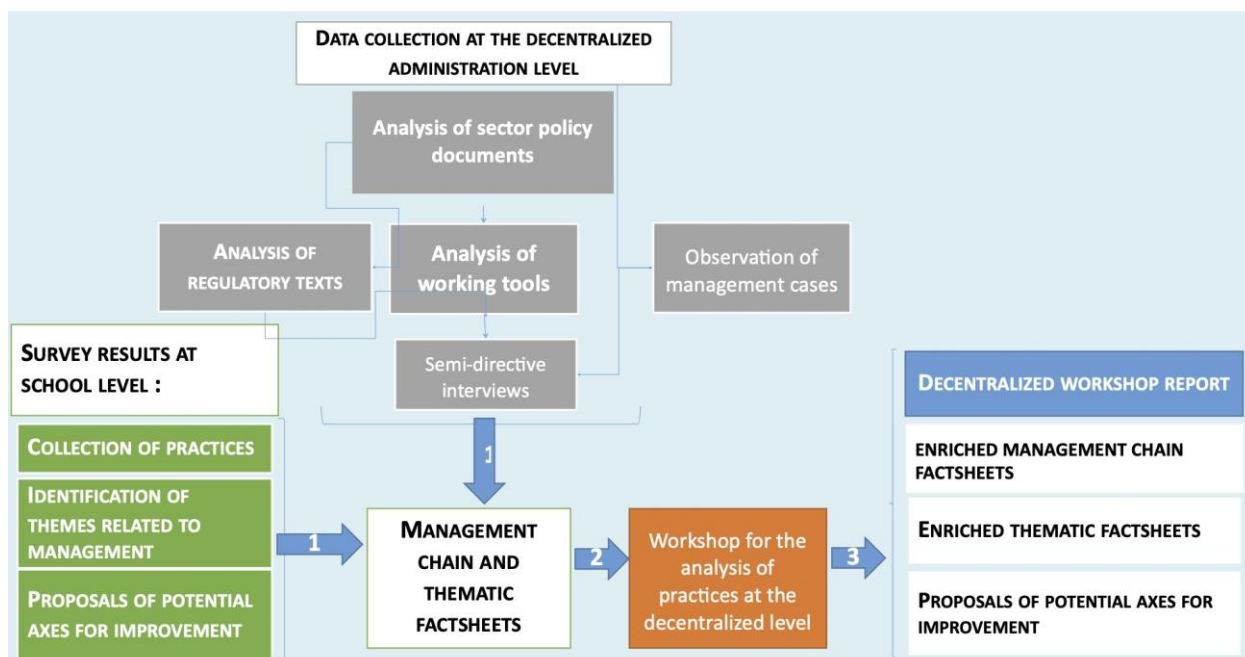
DATA COLLECTION AT THE DECENTRALIZED ADMINISTRATION LEVEL

Analysis of sector policy documents

ANALYSIS OF REGULATORY TEXTS

Analysis of working tools

Observation of management cases

SURVEY RESULTS AT SCHOOL LEVEL :

Semi-directive interviews

COLLECTION OF PRACTICES

IDENTIFICATION OF THEMES RELATED TO MANAGEMENT

PROPOSALS OF POTENTIAL AXES FOR IMPROVEMENT

1

1

MANAGEMENT CHAIN AND THEMATIC FACTSHEETS

2

Workshop for the analysis of practices at the decentralized level

3

DECENTRALIZED WORKSHOP REPORT

ENRICHED MANAGEMENT CHAIN FACTSHEETS

ENRICHED THEMATIC FACTSHEETS

PROPOSALS OF POTENTIAL AXES FOR IMPROVEMENT